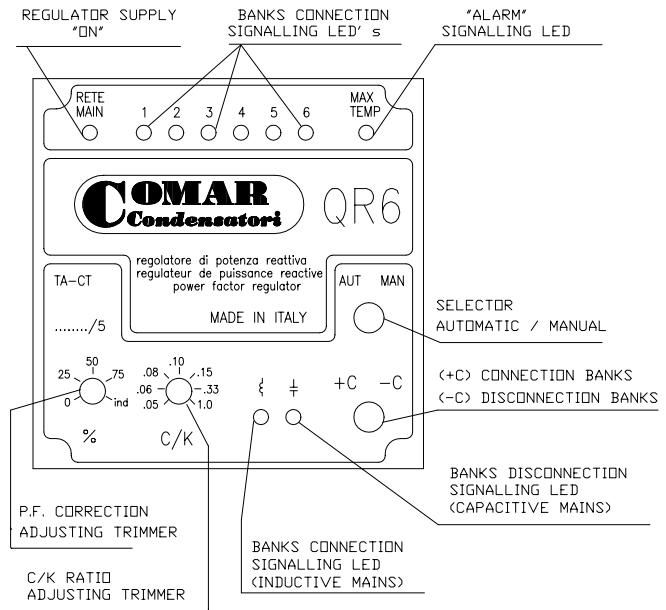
REGULATOR SUPPLY "ON"

BANKS CONNECTION SIGNALLING LED' s

"ALARM" SIGNALLING LED

RETE MAIN

1 2 3 4 5 6

MAX TEMP

COMAR Condensatori

QR6

regolatore di potenza reattiva
regulateur de puissance reactive
power factor regulator

MADE IN ITALY

TA-CT

......../5

AUT MAN

SELECTOR AUTOMATIC / MANUAL

25 50 75 0 ind

%

.08 .10 .15 .06 .33 .05 1.0

C/K

+C −C

(+C) CONNECTION BANKS
(-C) DISCONNECTION BANKS

BANKS DISCONNECTION SIGNALLING LED (CAPACITIVE MAINS)

P.F. CORRECTION ADJUSTING TRIMMER

BANKS CONNECTION SIGNALLING LED (INDUCTIVE MAINS)

C/K RATIO ADJUSTING TRIMMER